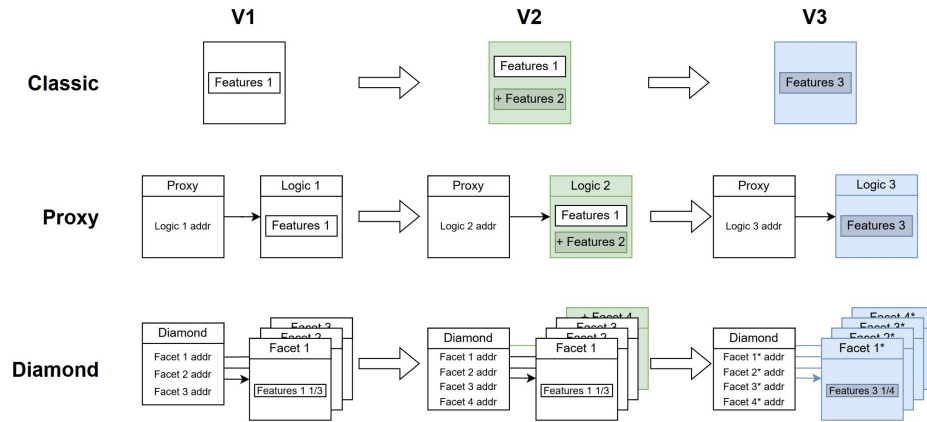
V1

V2

V3

Classic

Features 1

Features 1

+ Features 2

Features 3

Proxy

Proxy

Logic 1 addr

Logic 1

Features 1

Proxy

Logic 2 addr

Logic 2

Features 1

+ Features 2

Proxy

Logic 3 addr

Logic 3

Features 3

Diamond

Diamond

Facet 1 addr

Facet 2 addr

Facet 3 addr

Facet 3

Facet 2

Facet 1

Features 1 1/3

Diamond

Facet 1 addr

Facet 2 addr

Facet 3 addr

Facet 4 addr

+ Facet 4

Facet 3

Facet 2

Facet 1

Features 1 1/3

Diamond

Facet 1* addr

Facet 2* addr

Facet 3* addr

Facet 4* addr

Facet 4*

Facet 3*

Facet 2*

Facet 1*

Features 3 1/4